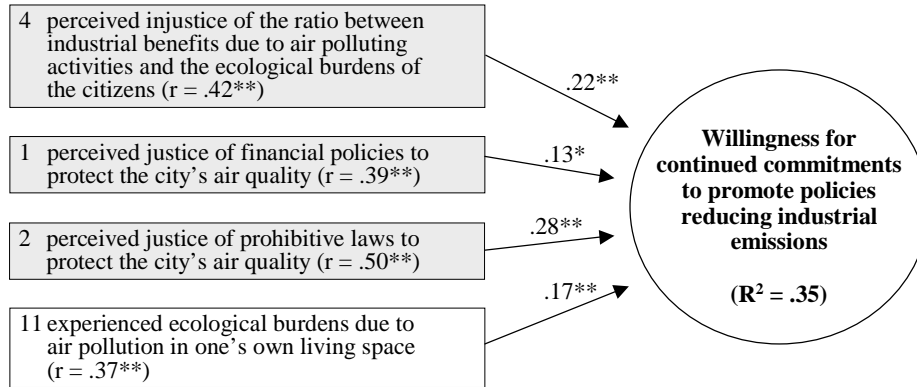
4 perceived injustice of the ratio between industrial benefits due to air polluting activities and the ecological burdens of the citizens (r = .42**)

.22**

1 perceived justice of financial policies to protect the city's air quality (r = .39**)

.13*

2 perceived justice of prohibitive laws to protect the city's air quality (r = .50**)

.28**

11 experienced ecological burdens due to air pollution in one's own living space (r = .37**)

.17**

**Willingness for continued commitments to promote policies reducing industrial emissions**

**($R^2$ = .35)**